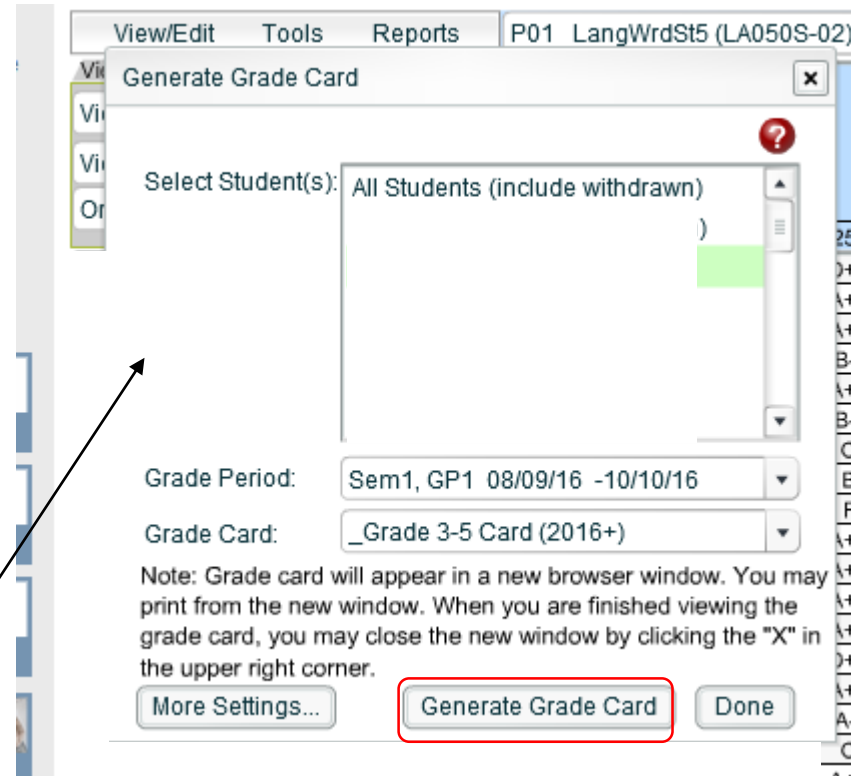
View/Edit Tools Reports

P01 LangWrdSt5 (LA050S-02)

Generate Grade Card

×

?

Select Student(s):

All Students (include withdrawn)

)

Grade Period:

Sem1, GP1 08/09/16 -10/10/16

Grade Card:

_Grade 3-5 Card (2016+)

Note: Grade card will appear in a new browser window. You may print from the new window. When you are finished viewing the grade card, you may close the new window by clicking the "X" in the upper right corner.

More Settings...

Generate Grade Card

Done